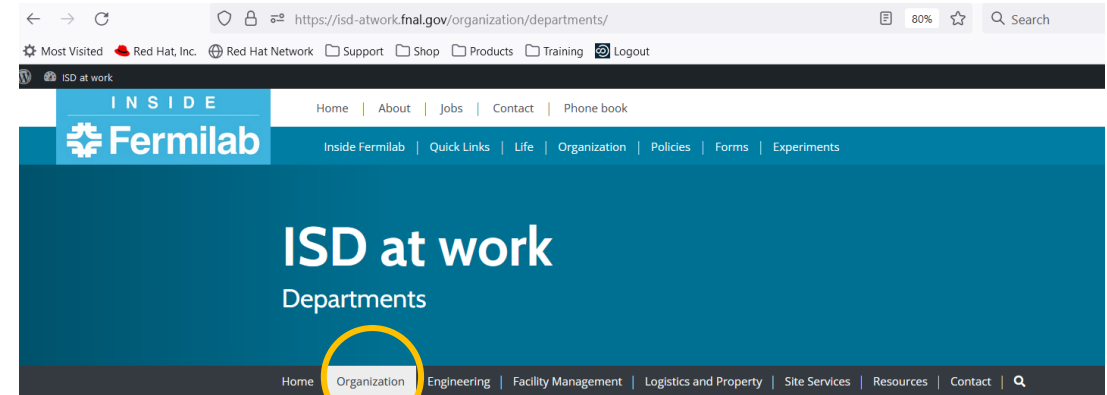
https://isd-atwork.fnal.gov/organization/departments/ 80% Search

Most Visited Red Hat, Inc. Red Hat Network Support Shop Products Training Logout

ISD at work

INSIDE Fermilab

Home | About | Jobs | Contact | Phone book

Inside Fermilab | Quick Links | Life | Organization | Policies | Forms | Experiments

ISD at work

Departments

Home | Organization | Engineering | Facility Management | Logistics and Property | Site Services | Resources | Contact |